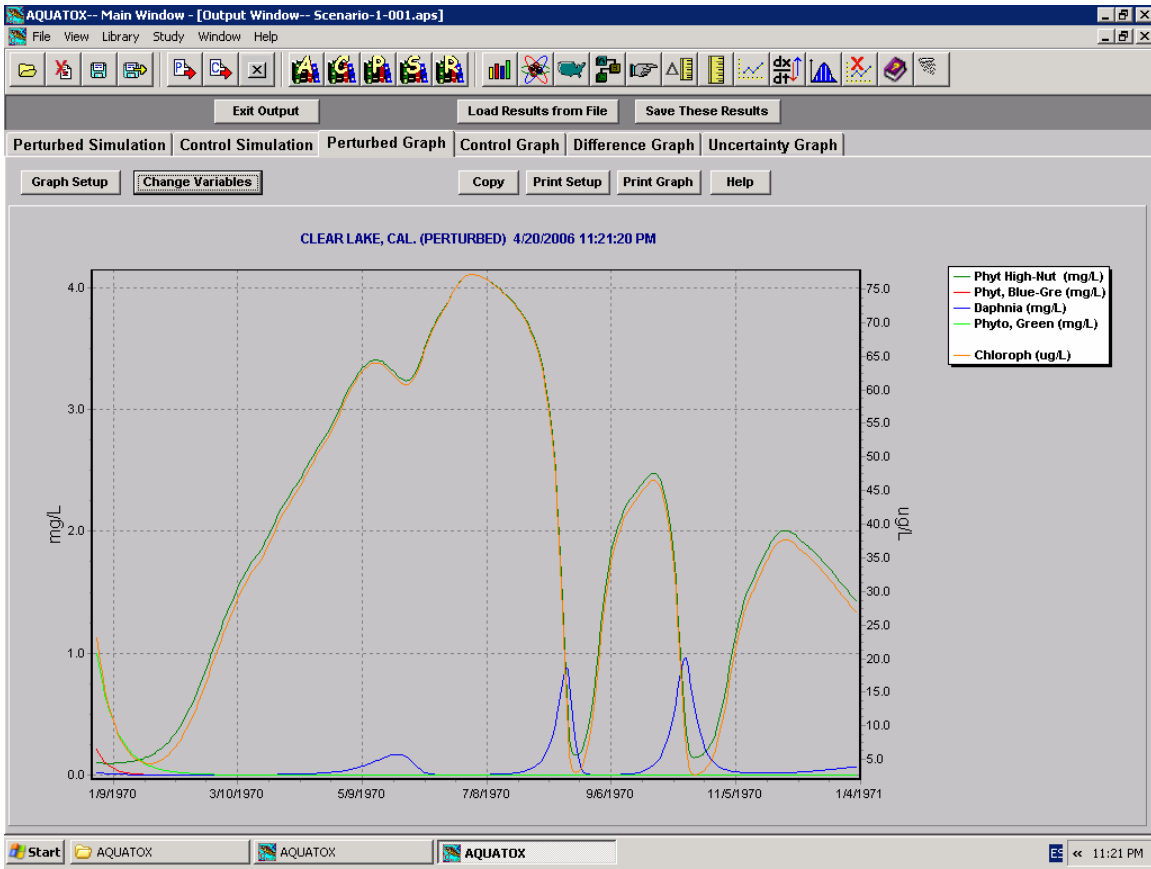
AQUATOX-- Main Window - [Output Window-- Scenario-1-001.aps]

File View Library Study Window Help

Exit Output

Load Results from File

Save These Results

Perturbed Simulation | Control Simulation | Perturbed Graph | Control Graph | Difference Graph | Uncertainty Graph

Graph Setup

Change Variables

Copy

Print Setup

Print Graph

Help

CLEAR LAKE, CAL. (PERTURBED) 4/20/2006 11:21:20 PM

Phyt High-Nut (mg/L)
Phyt, Blue-Gre (mg/L)
Daphnia (mg/L)
Phyto, Green (mg/L)
Chloroph (ug/L)

mg/L

ug/L

4.0
3.0
2.0
1.0
0.0

75.0
70.0
65.0
60.0
55.0
50.0
45.0
40.0
35.0
30.0
25.0
20.0
15.0
10.0
5.0

1/9/1970
3/10/1970
5/9/1970
7/8/1970
9/6/1970
11/5/1970
1/4/1971

Start
AQUATOX
AQUATOX
AQUATOX
ES
11:21 PM